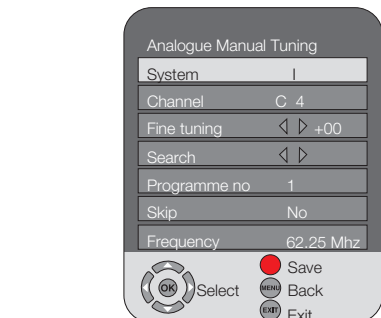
Analogue Manual Tuning

| | |
|---|---|
| System | I |
| Channel | C 4 |
| Fine tuning | ◁ ▷ +00 |
| Search | ◁ ▷ |
| Programme no | 1 |
| Skip | No |
| Frequency | 62.25 Mhz |

OK Select
Save
MENU Back
EXIT Exit